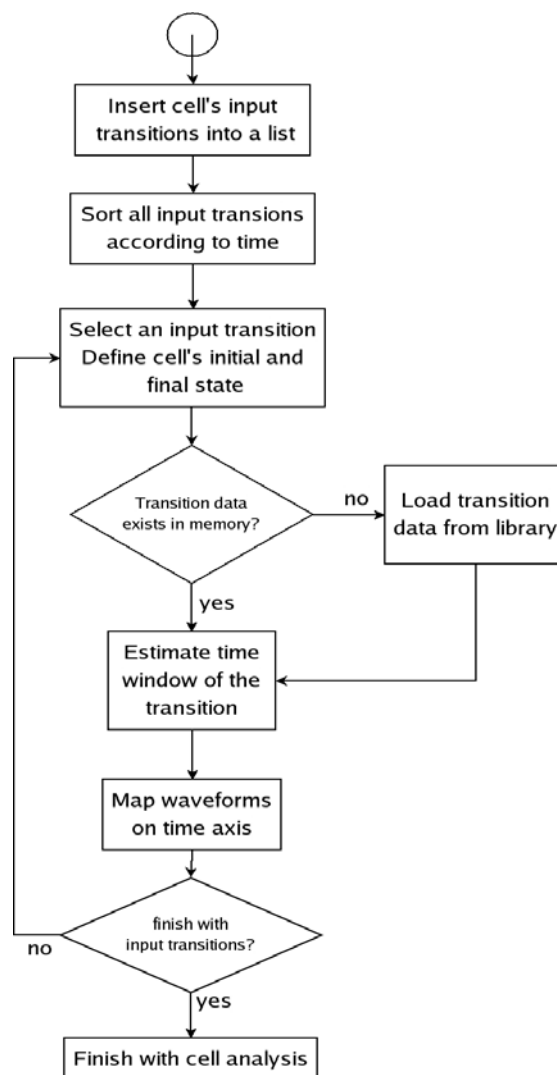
Insert cell's input transitions into a list

Sort all input transions according to time

Select an input transition Define cell's initial and final state

Transition data exists in memory?

no

Load transition data from library

yes

Estimate time window of the transition

Map waveforms on time axis

finish with input transitions?

no

yes

Finish with cell analysis